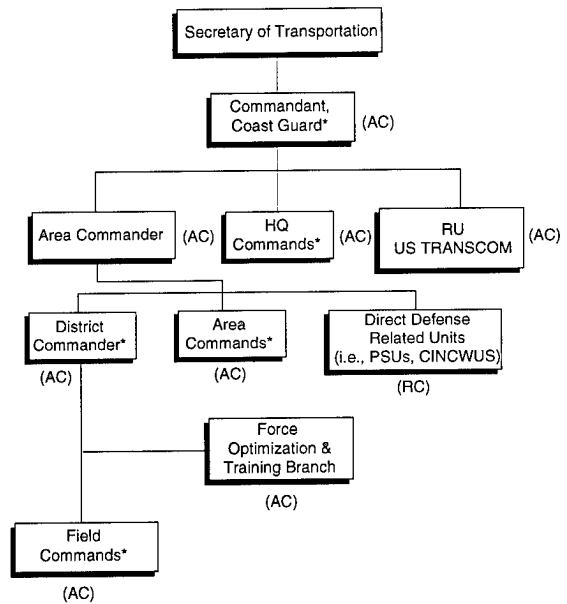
Secretary of Transportation

Commandant, Coast Guard* (AC)

Area Commander (AC)

HQ Commands* (AC)

RU US TRANSCOM (AC)

District Commander* (AC)

Area Commands* (AC)

Direct Defense Related Units (i.e., PSUs, CINCWUS) (RC)

Force Optimization & Training Branch (AC)

Field Commands* (AC)